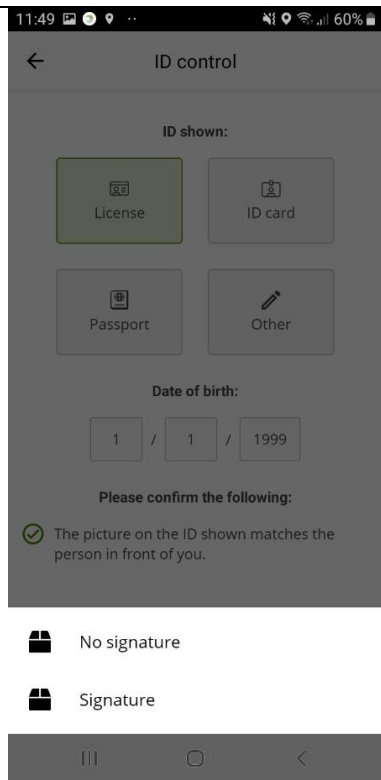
11:49 60%

ID control

ID shown:

License

ID card

Passport

Other

Date of birth:

1 / 1 / 1999

Please confirm the following:

The picture on the ID shown matches the person in front of you.

No signature

Signature